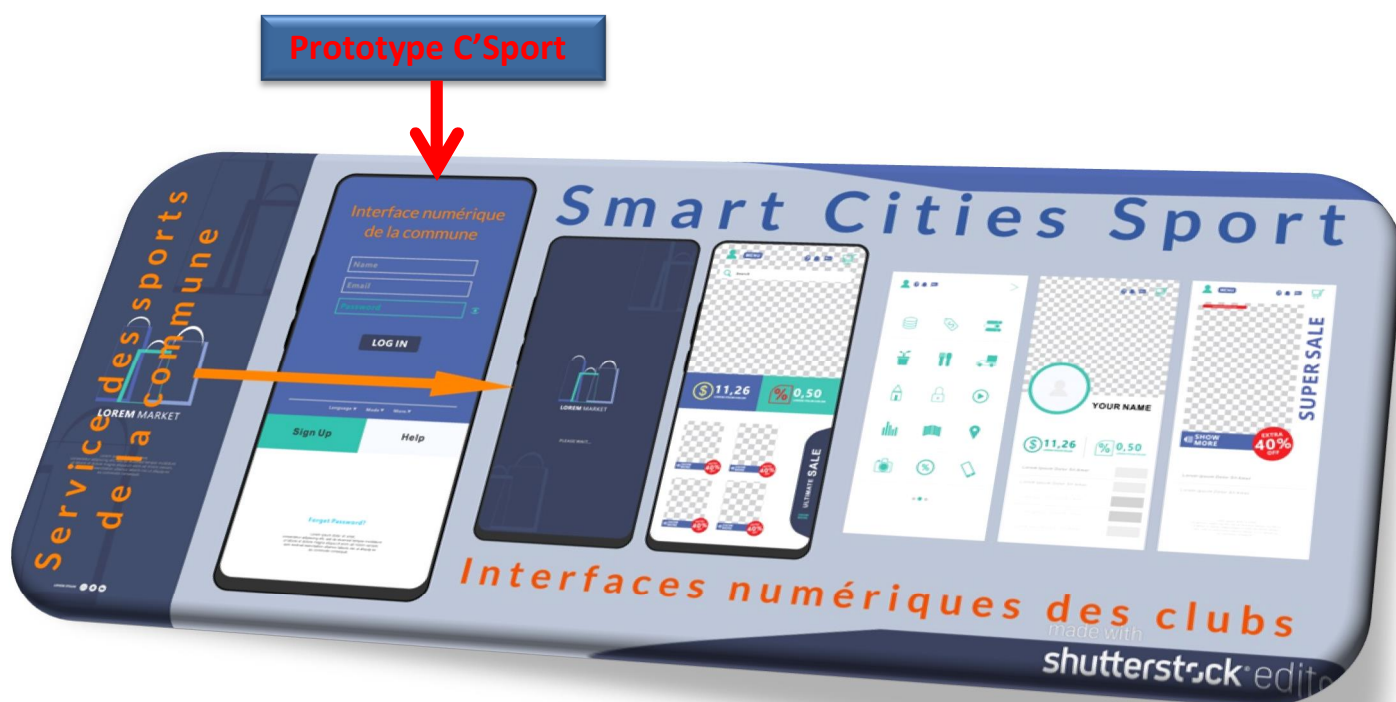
Prototype C'Sport

Smart Cities Sport

Service des sports de la commune

LOREM MARKET

Interface numérique de la commune

Name

Email

Password

LOG IN

Language ▾ Mode ▾ More ▾

Sign Up

Help

Forget Password?

LOREM MARKET

PLEASE WAIT...

MENU

Search

$ 11,26

% 0,50

40%

40%

40%

40%

ULTIMATE SALE

YOUR NAME

$ 11,26

% 0,50

MENU

SUPER SALE

SHOW MORE

EXTRA 40% OFF

Interfaces numériques des clubs

made with

shutterstock editor